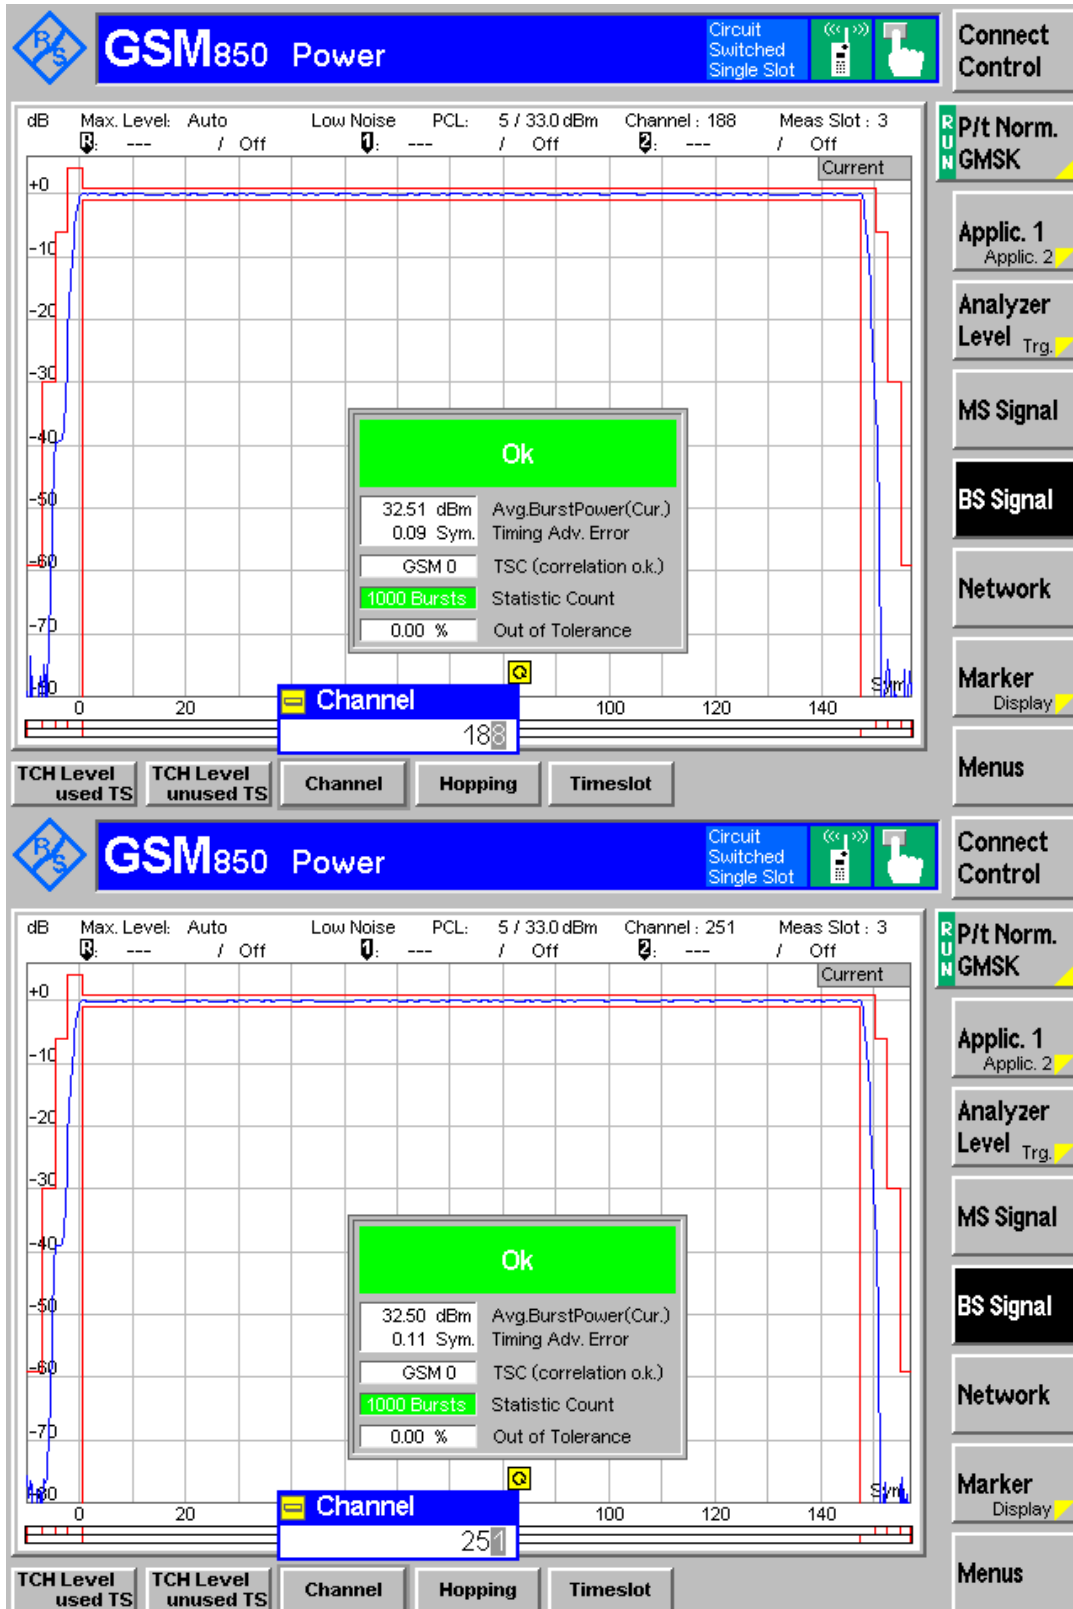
GSM850 Power

Circuit Switched Single Slot

Connect Control

dB Max. Level: Auto Low Noise PCL: 5 / 33.0 dBm Channel : 188 Meas Slot : 3

R: --- / Off 1: --- / Off 2: --- / Off

Current

+0
-10
-20
-30
-40
-50
-60
-70
-80

Ok

| 32.51 dBm | Avg.BurstPower(Cur.) |
|---|---|
| 0.09 Sym. | Timing Adv. Error |
| GSM 0 | TSC (correlation o.k.) |
| 1000 Bursts | Statistic Count |
| 0.00 % | Out of Tolerance |

Channel
188

0 20 100 120 140 Sym

P/t Norm. GMSK

Applic. 1 Applic. 2

Analyzer Level Trg.

MS Signal

BS Signal

Network

Marker Display

Menus

TCH Level used TS | TCH Level unused TS | Channel | Hopping | Timeslot

GSM850 Power

Circuit Switched Single Slot

Connect Control

dB Max. Level: Auto Low Noise PCL: 5 / 33.0 dBm Channel : 251 Meas Slot : 3

R: --- / Off 1: --- / Off 2: --- / Off

Current

+0
-10
-20
-30
-40
-50
-60
-70
-80

Ok

| 32.50 dBm | Avg.BurstPower(Cur.) |
|---|---|
| 0.11 Sym. | Timing Adv. Error |
| GSM 0 | TSC (correlation o.k.) |
| 1000 Bursts | Statistic Count |
| 0.00 % | Out of Tolerance |

Channel
251

0 20 100 120 140 Sym

P/t Norm. GMSK

Applic. 1 Applic. 2

Analyzer Level Trg.

MS Signal

BS Signal

Network

Marker Display

Menus

TCH Level used TS | TCH Level unused TS | Channel | Hopping | Timeslot